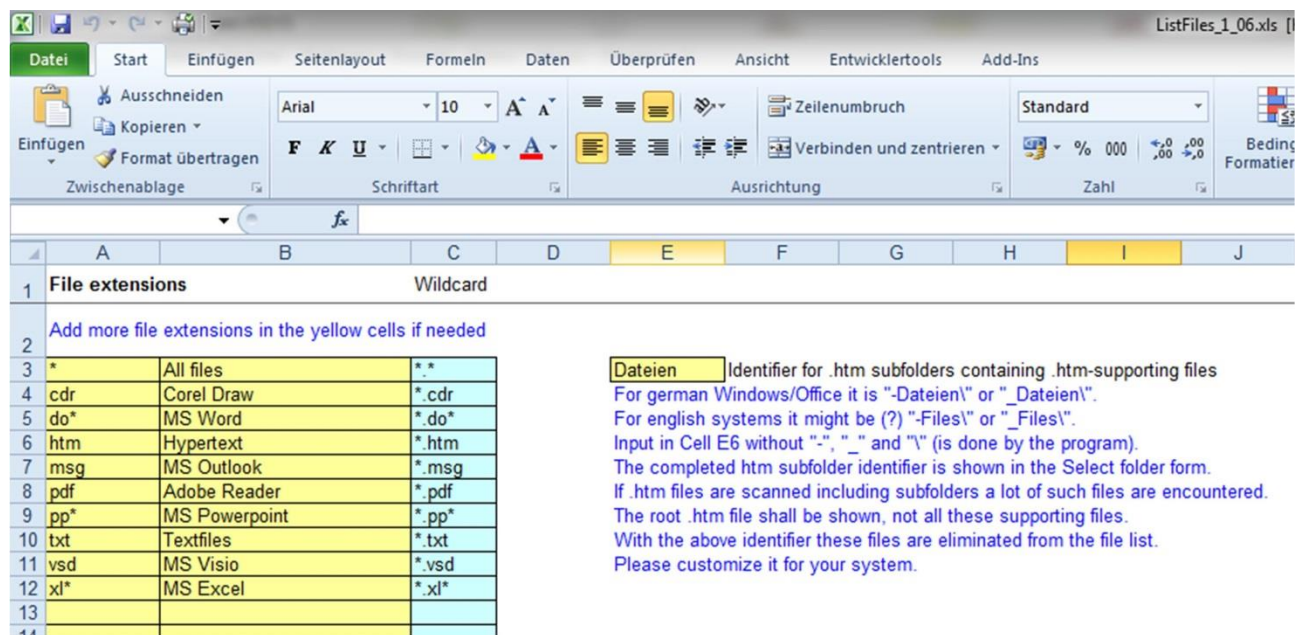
ListFiles_1_06.xls [

Datei | Start | Einfügen | Seitenlayout | Formeln | Daten | Überprüfen | Ansicht | Entwicklertools | Add-Ins

Einfügen
Ausschneiden
Kopieren
Format übertragen
Zwischenablage

Arial | 10
F K U
Schriftart

Zeilenumbruch
Verbinden und zentrieren
Ausrichtung

Standard
% 000
Zahl

Beding Formatier

$f_x$

| | A | B | C | D | E | F | G | H | I | J |
|---|---|---|---|---|---|---|---|---|---|---|
| 1 | File extensions | | Wildcard | | | | | | | |
| 2 | Add more file extensions in the yellow cells if needed | | | | | | | | | |
| 3 | * | All files | *.* | | Dateien | Identifier for .htm subfolders containing .htm-supporting files | | | | |
| 4 | cdr | Corel Draw | *.cdr | | For german Windows/Office it is "-Dateien\" or "_Dateien\". | | | | | |
| 5 | do* | MS Word | *.do* | | For english systems it might be (?) "-Files\" or "_Files\". | | | | | |
| 6 | htm | Hypertext | *.htm | | Input in Cell E6 without "-", "_" and "\" (is done by the program). | | | | | |
| 7 | msg | MS Outlook | *.msg | | The completed htm subfolder identifier is shown in the Select folder form. | | | | | |
| 8 | pdf | Adobe Reader | *.pdf | | If .htm files are scanned including subfolders a lot of such files are encountered. | | | | | |
| 9 | pp* | MS Powerpoint | *.pp* | | The root .htm file shall be shown, not all these supporting files. | | | | | |
| 10 | txt | Textfiles | *.txt | | With the above identifier these files are eliminated from the file list. | | | | | |
| 11 | vsd | MS Visio | *.vsd | | Please customize it for your system. | | | | | |
| 12 | xl* | MS Excel | *.xl* | | | | | | | |
| 13 | | | | | | | | | | |